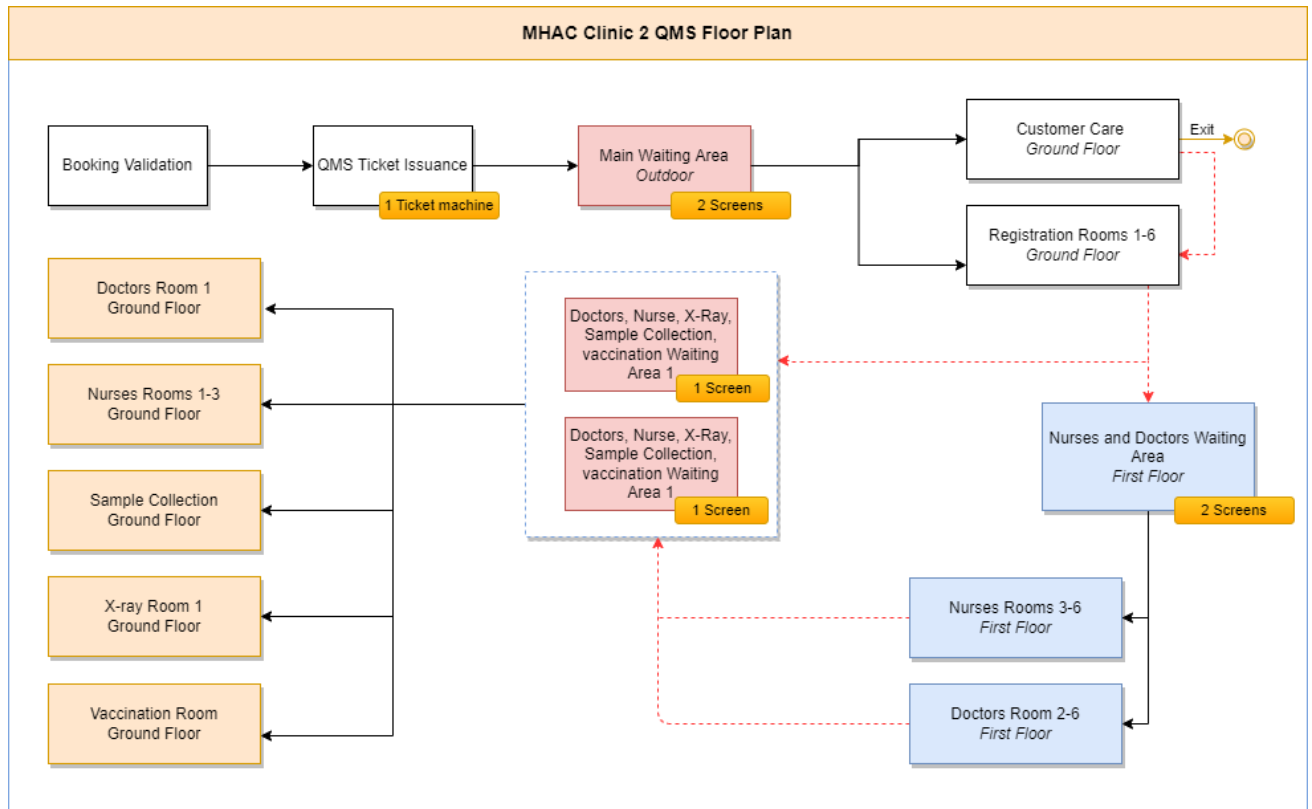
MHAC Clinic 2 QMS Floor Plan

Booking Validation

QMS Ticket Issuance

1 Ticket machine

Main Waiting Area
Outdoor

2 Screens

Customer Care
Ground Floor

Exit

Registration Rooms 1-6
Ground Floor

Doctors Room 1
Ground Floor

Nurses Rooms 1-3
Ground Floor

Sample Collection
Ground Floor

X-ray Room 1
Ground Floor

Vaccination Room
Ground Floor

Doctors, Nurse, X-Ray, Sample Collection, vaccination Waiting Area 1

1 Screen

Doctors, Nurse, X-Ray, Sample Collection, vaccination Waiting Area 1

1 Screen

Nurses and Doctors Waiting Area
First Floor

2 Screens

Nurses Rooms 3-6
First Floor

Doctors Room 2-6
First Floor